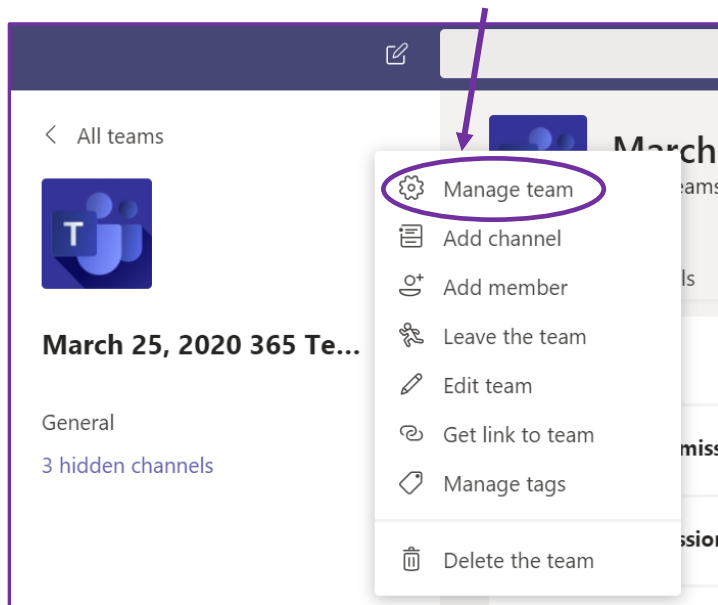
All teams

T

March 25, 2020 365 Te...

General

3 hidden channels

March

eams

ls

miss

ssio

Manage team

Add channel

Add member

Leave the team

Edit team

Get link to team

Manage tags

Delete the team